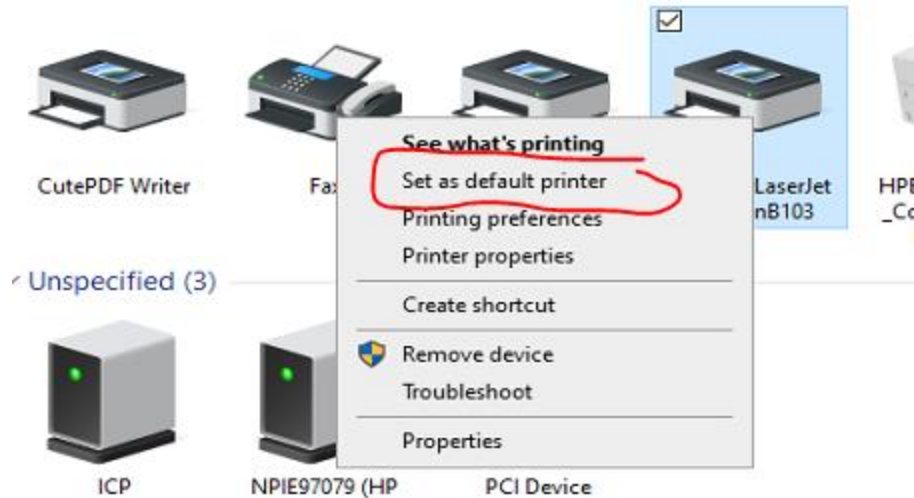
CutePDF Writer

Fax

LaserJet
nB103

HPE
_Co

See what's printing
Set as default printer
Printing preferences
Printer properties
Create shortcut
Remove device
Troubleshoot
Properties

Unspecified (3)

ICP

NPIE97079 (HP

PCI Device